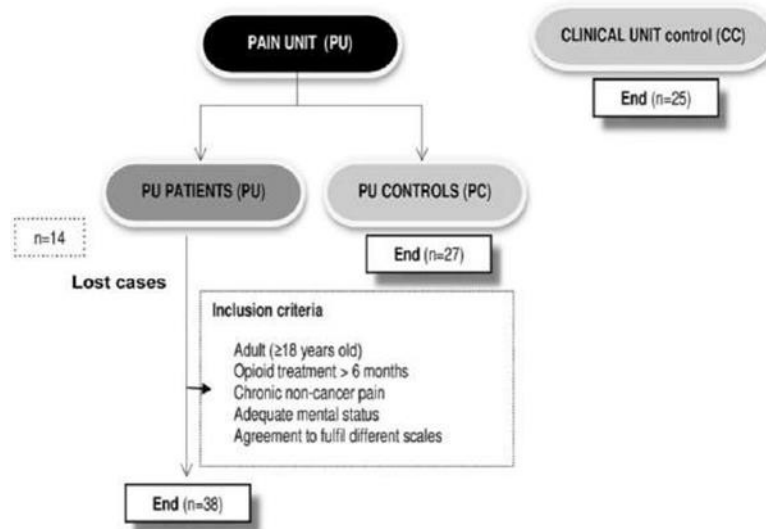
PAIN UNIT (PU)

CLINICAL UNIT control (CC)

End (n=25)

PU PATIENTS (PU)

PU CONTROLS (PC)

n=14

End (n=27)

Lost cases

Inclusion criteria

Adult (≥18 years old)
Opioid treatment > 6 months
Chronic non-cancer pain
Adequate mental status
Agreement to fulfil different scales

End (n=38)